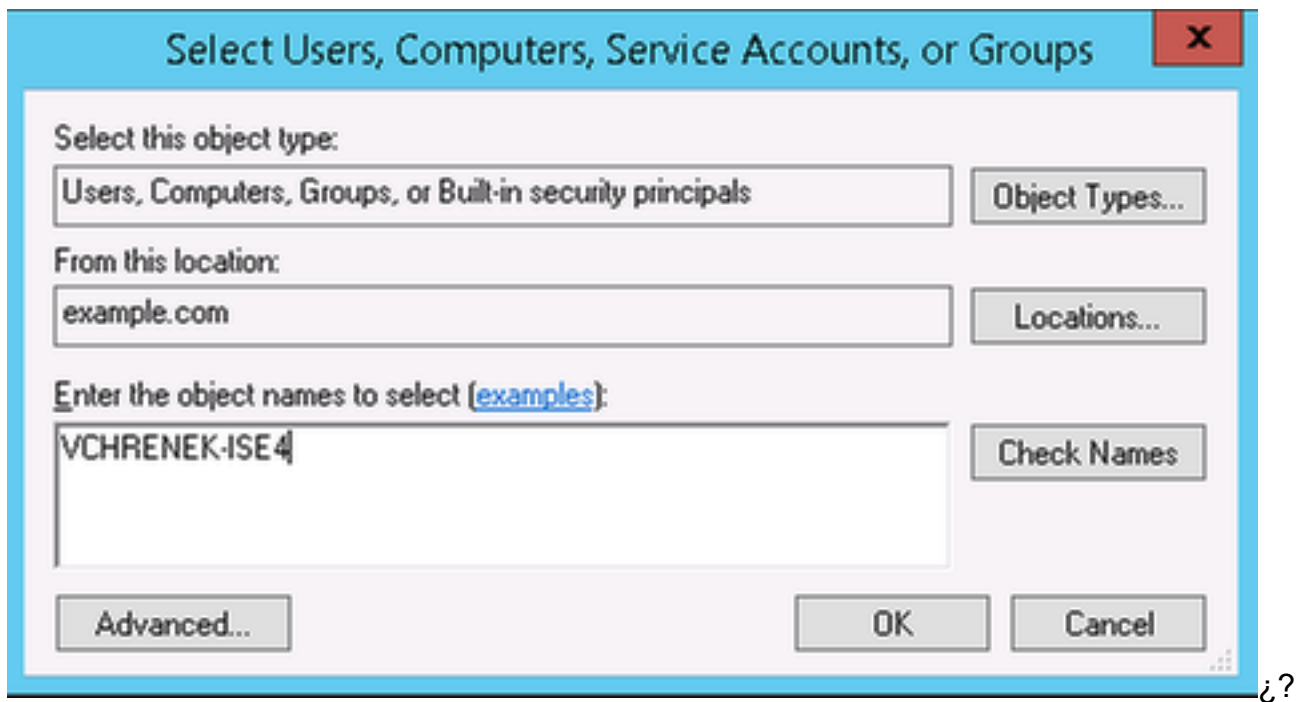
Select Users, Computers, Service Accounts, or Groups

x

Select this object type:

Users, Computers, Groups, or Built-in security principals

Object Types...

From this location:

example.com

Locations...

Enter the object names to select (examples):

VCHRENEK-ISE4

Check Names

Advanced...

OK

Cancel

¿?